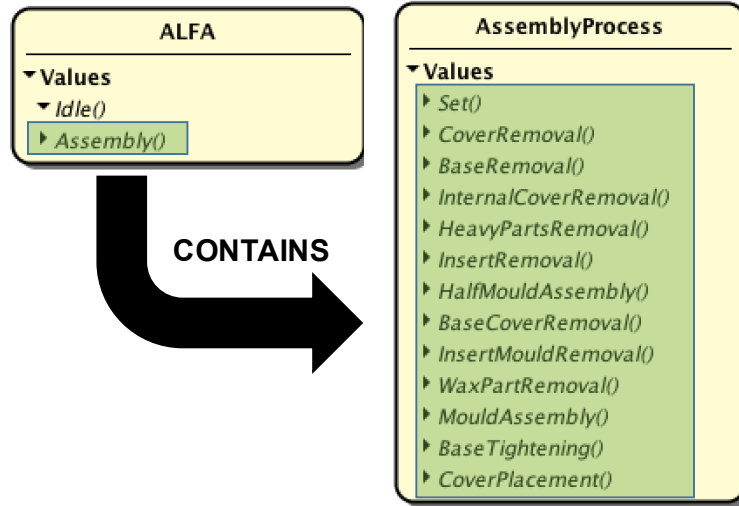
ALFA

Values
Idle()
Assembly()

CONTAINS

AssemblyProcess

Values
Set()
CoverRemoval()
BaseRemoval()
InternalCoverRemoval()
HeavyPartsRemoval()
InsertRemoval()
HalfMouldAssembly()
BaseCoverRemoval()
InsertMouldRemoval()
WaxPartRemoval()
MouldAssembly()
BaseTightening()
CoverPlacement()